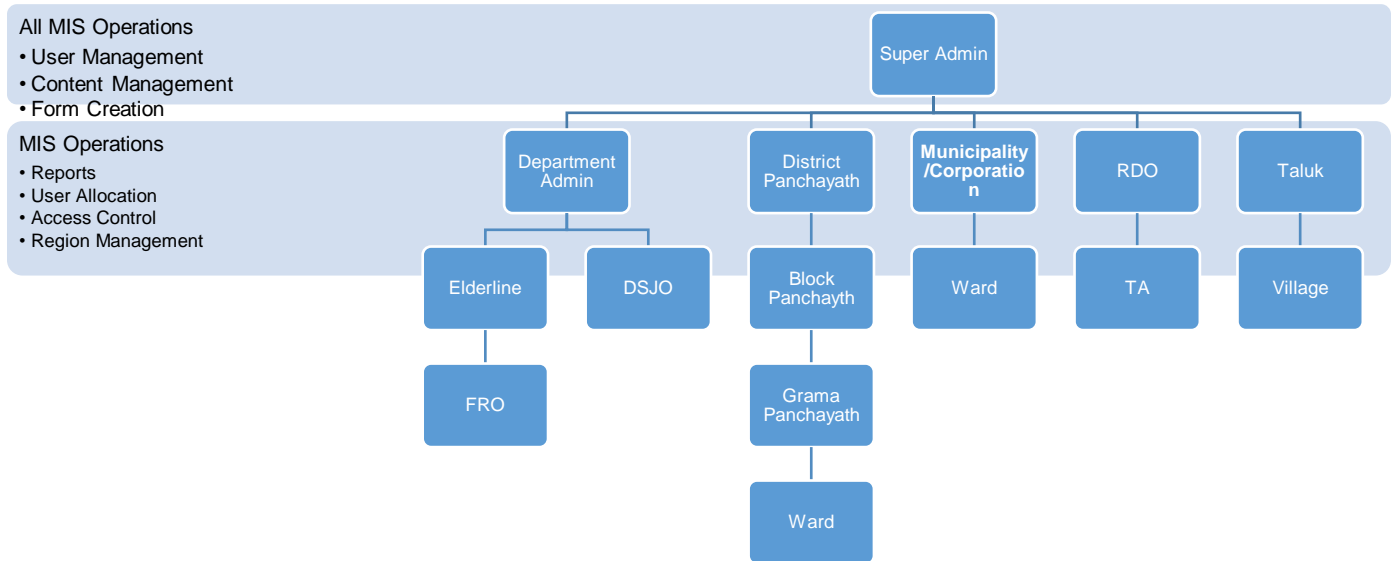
All MIS Operations
• User Management
• Content Management
• Form Creation

Super Admin

MIS Operations
• Reports
• User Allocation
• Access Control
• Region Management

Department Admin

District Panchayath

Municipality /Corporation

RDO

Taluk

Elderline

DSJO

Block Panchayth

Ward

TA

Village

FRO

Grama Panchayath

Ward